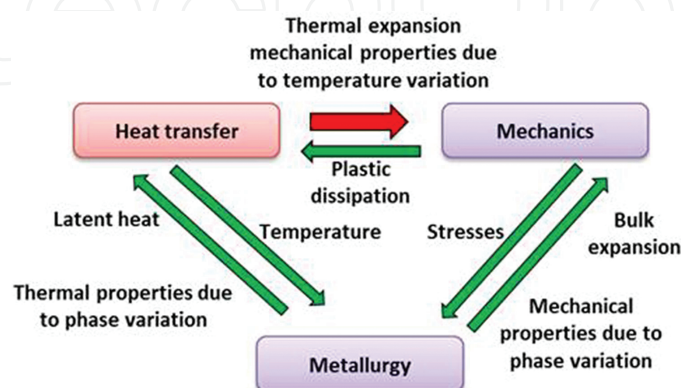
Thermal expansion mechanical properties due to temperature variation

Heat transfer

Mechanics

Plastic dissipation

Latent heat

Temperature

Stresses

Bulk expansion

Thermal properties due to phase variation

Mechanical properties due to phase variation

Metallurgy